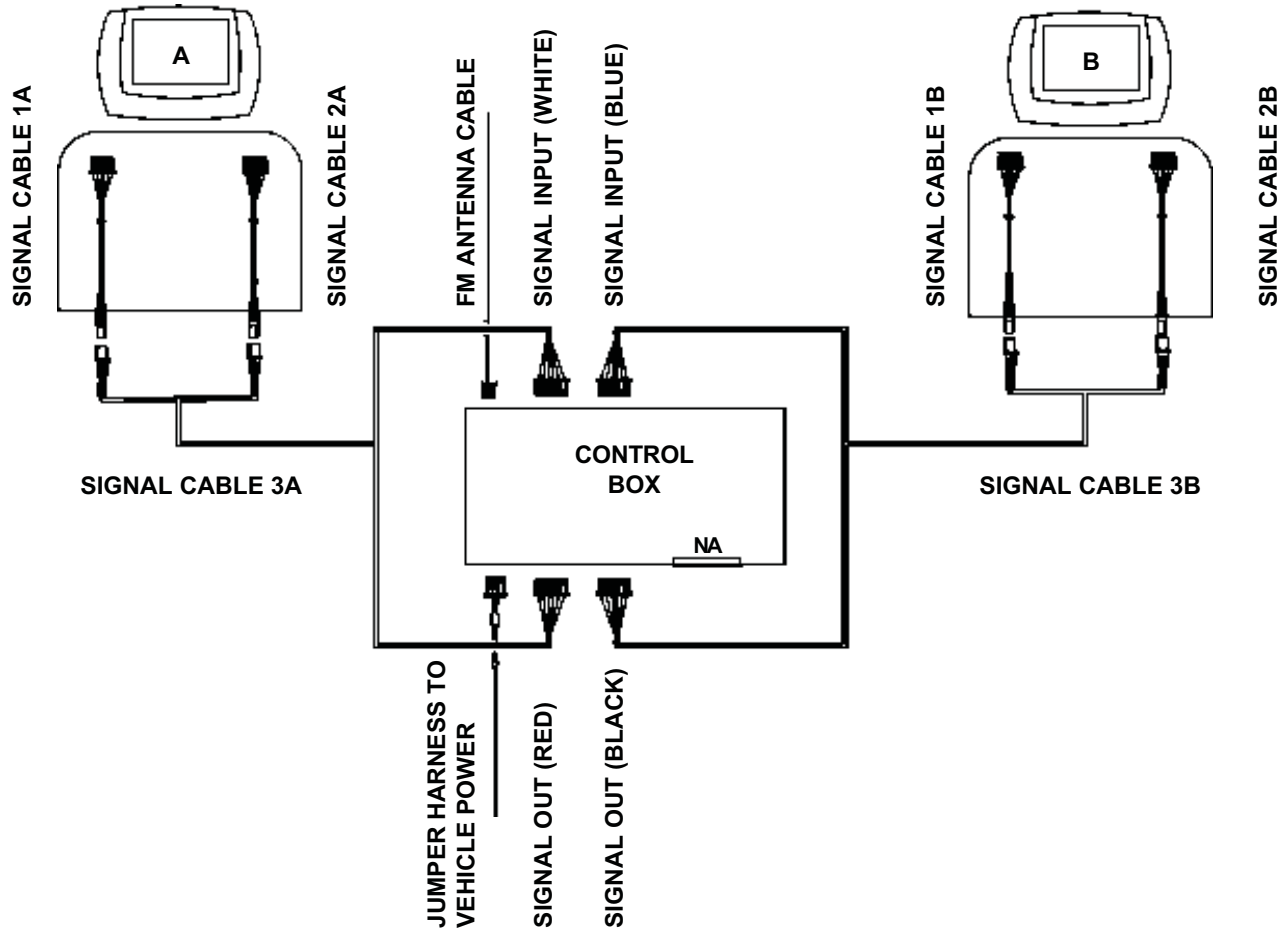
A

SIGNAL CABLE 1A

SIGNAL CABLE 2A

FM ANTENNA CABLE

SIGNAL INPUT (WHITE)

SIGNAL INPUT (BLUE)

B

SIGNAL CABLE 1B

SIGNAL CABLE 2B

CONTROL BOX

SIGNAL CABLE 3A

SIGNAL CABLE 3B

NA

JUMPER HARNESS TO VEHICLE POWER

SIGNAL OUT (RED)

SIGNAL OUT (BLACK)